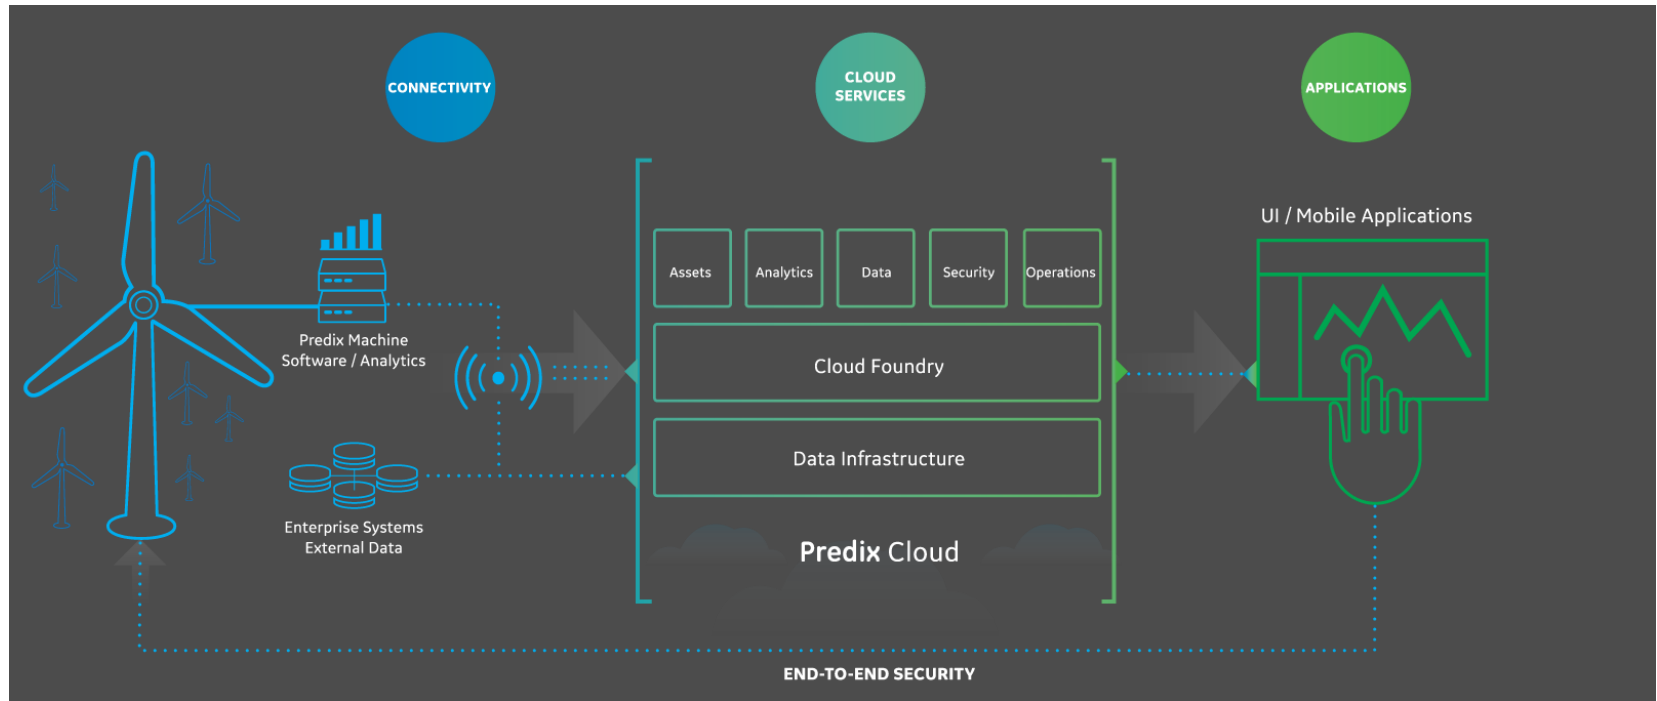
CONNECTIVITY

CLOUD SERVICES

APPLICATIONS

Predix Machine Software / Analytics

Enterprise Systems External Data

Assets

Analytics

Data

Security

Operations

Cloud Foundry

Data Infrastructure

Predix Cloud

UI / Mobile Applications

END-TO-END SECURITY